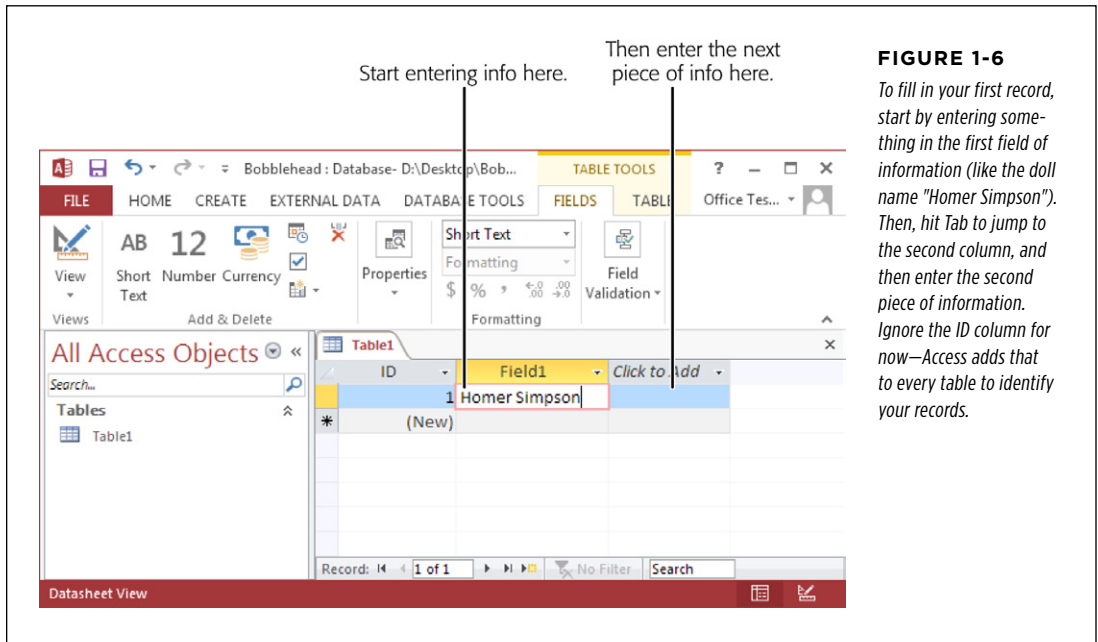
Start entering info here.

Then enter the next piece of info here.

Bobblehead : Database- D:\Desktop\Bob...

TABLE TOOLS

? — □ ✕

FILE HOME CREATE EXTERNAL DATA DATABASE TOOLS FIELDS TABLE

Office Tes...

View

AB Short Text

12 Number

Currency

Properties

Short Text

Formatting

$ % ,

Field Validation

Views

Add & Delete

Formatting

All Access Objects

Search...

Tables

Table1

Table1

| ID | Field1 | Click to Add |
|---|---|---|
| 1 | Homer Simpson | |
| (New) | | |

Record: 1 of 1 No Filter Search

Datasheet View

FIGURE 1-6

To fill in your first record, start by entering something in the first field of information (like the doll name "Homer Simpson"). Then, hit Tab to jump to the second column, and then enter the second piece of information. Ignore the ID column for now—Access adds that to every table to identify your records.